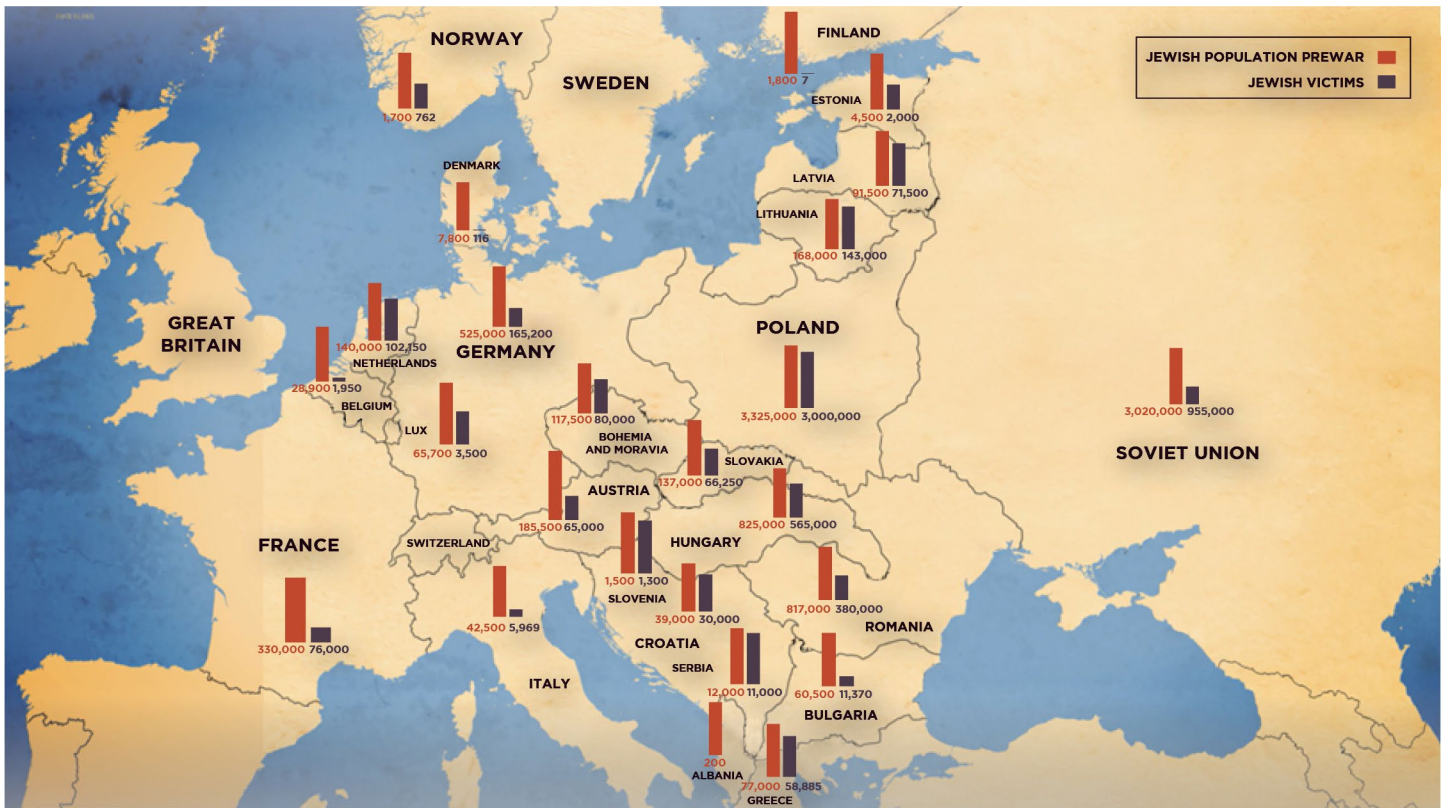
JEWISH POPULATION PREWAR
JEWISH VICTIMS

NORWAY
1,700 762

SWEDEN

FINLAND
1,800 7

ESTONIA
4,500 2,000

LATVIA
91,500 71,500

LITHUANIA
168,000 143,000

DENMARK
7,800 116

GREAT BRITAIN

NETHERLANDS
140,000 102,150

GERMANY
525,000 165,200

BELGIUM
28,900 1,950

LUX
65,700 3,500

POLAND
3,325,000 3,000,000

SOVIET UNION
3,020,000 955,000

BOHEMIA AND MORAVIA
117,500 80,000

SLOVAKIA
137,000 66,250

AUSTRIA
185,500 65,000

825,000 565,000

FRANCE
330,000 76,000

SWITZERLAND

HUNGARY
1,500 1,300

SLOVENIA

42,500 5,969

39,000 30,000

817,000 380,000

ROMANIA

CROATIA

SERBIA
12,000 11,000

60,500 11,370

ITALY

BULGARIA

200
ALBANIA

77,000 58,885
GREECE